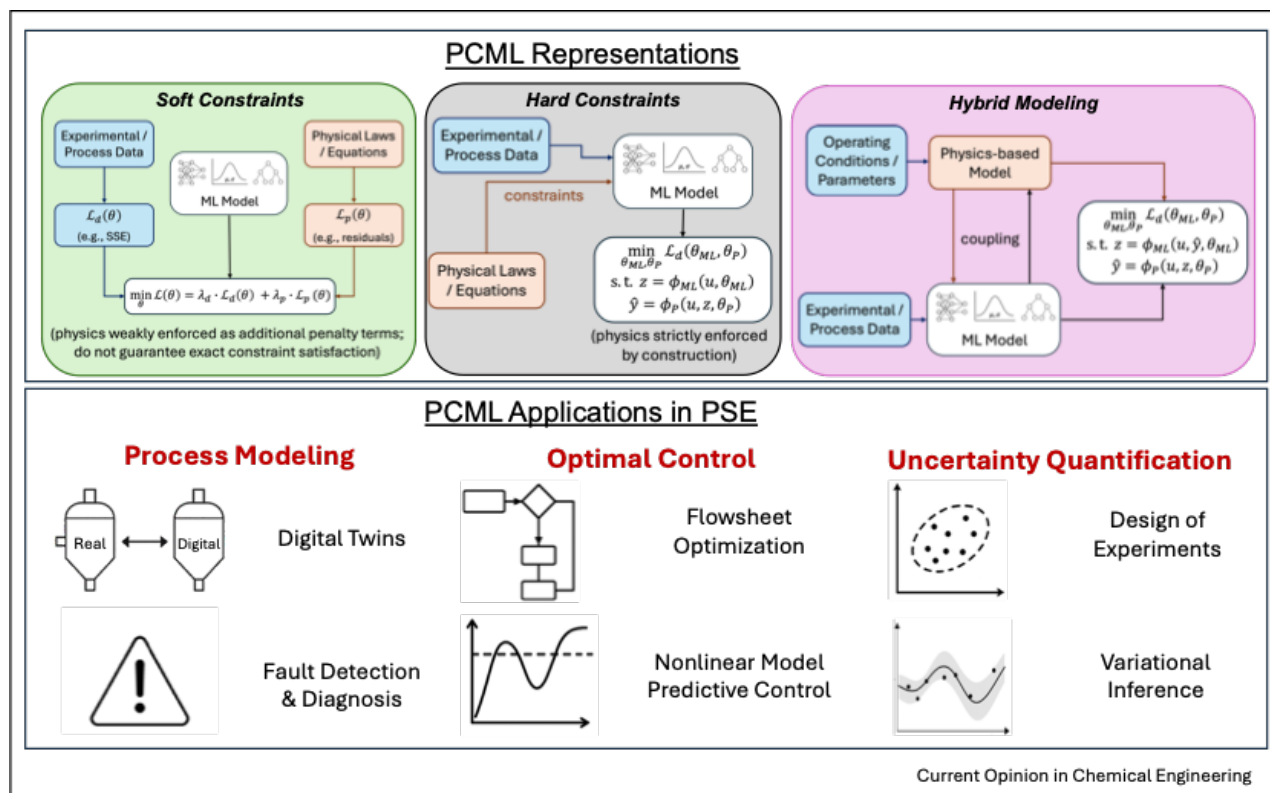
PCML Representations

Soft Constraints

Experimental / Process Data

Physical Laws / Equations

ML Model

$\mathcal{L}_d(\theta)$
(e.g., SSE)

$\mathcal{L}_p(\theta)$
(e.g., residuals)

$\min_{\theta} \mathcal{L}(\theta) = \lambda_d \cdot \mathcal{L}_d(\theta) + \lambda_p \cdot \mathcal{L}_p(\theta)$

(physics weakly enforced as additional penalty terms; do not guarantee exact constraint satisfaction)

Hard Constraints

Experimental / Process Data

constraints

ML Model

Physical Laws / Equations

$\min_{\theta_{ML},\theta_P} \mathcal{L}_d(\theta_{ML}, \theta_P)$
s.t. $z = \phi_{ML}(u, \theta_{ML})$
$\hat{y} = \phi_P(u, z, \theta_P)$

(physics strictly enforced by construction)

Hybrid Modeling

Operating Conditions / Parameters

Physics-based Model

coupling

Experimental / Process Data

ML Model

$\min_{\theta_{ML},\theta_P} \mathcal{L}_d(\theta_{ML}, \theta_P)$
s.t. $z = \phi_{ML}(u, \hat{y}, \theta_{ML})$
$\hat{y} = \phi_P(u, z, \theta_P)$

PCML Applications in PSE

Process Modeling

Real

Digital

Digital Twins

Fault Detection & Diagnosis

Optimal Control

Flowsheet Optimization

Nonlinear Model Predictive Control

Uncertainty Quantification

Design of Experiments

Variational Inference

Current Opinion in Chemical Engineering